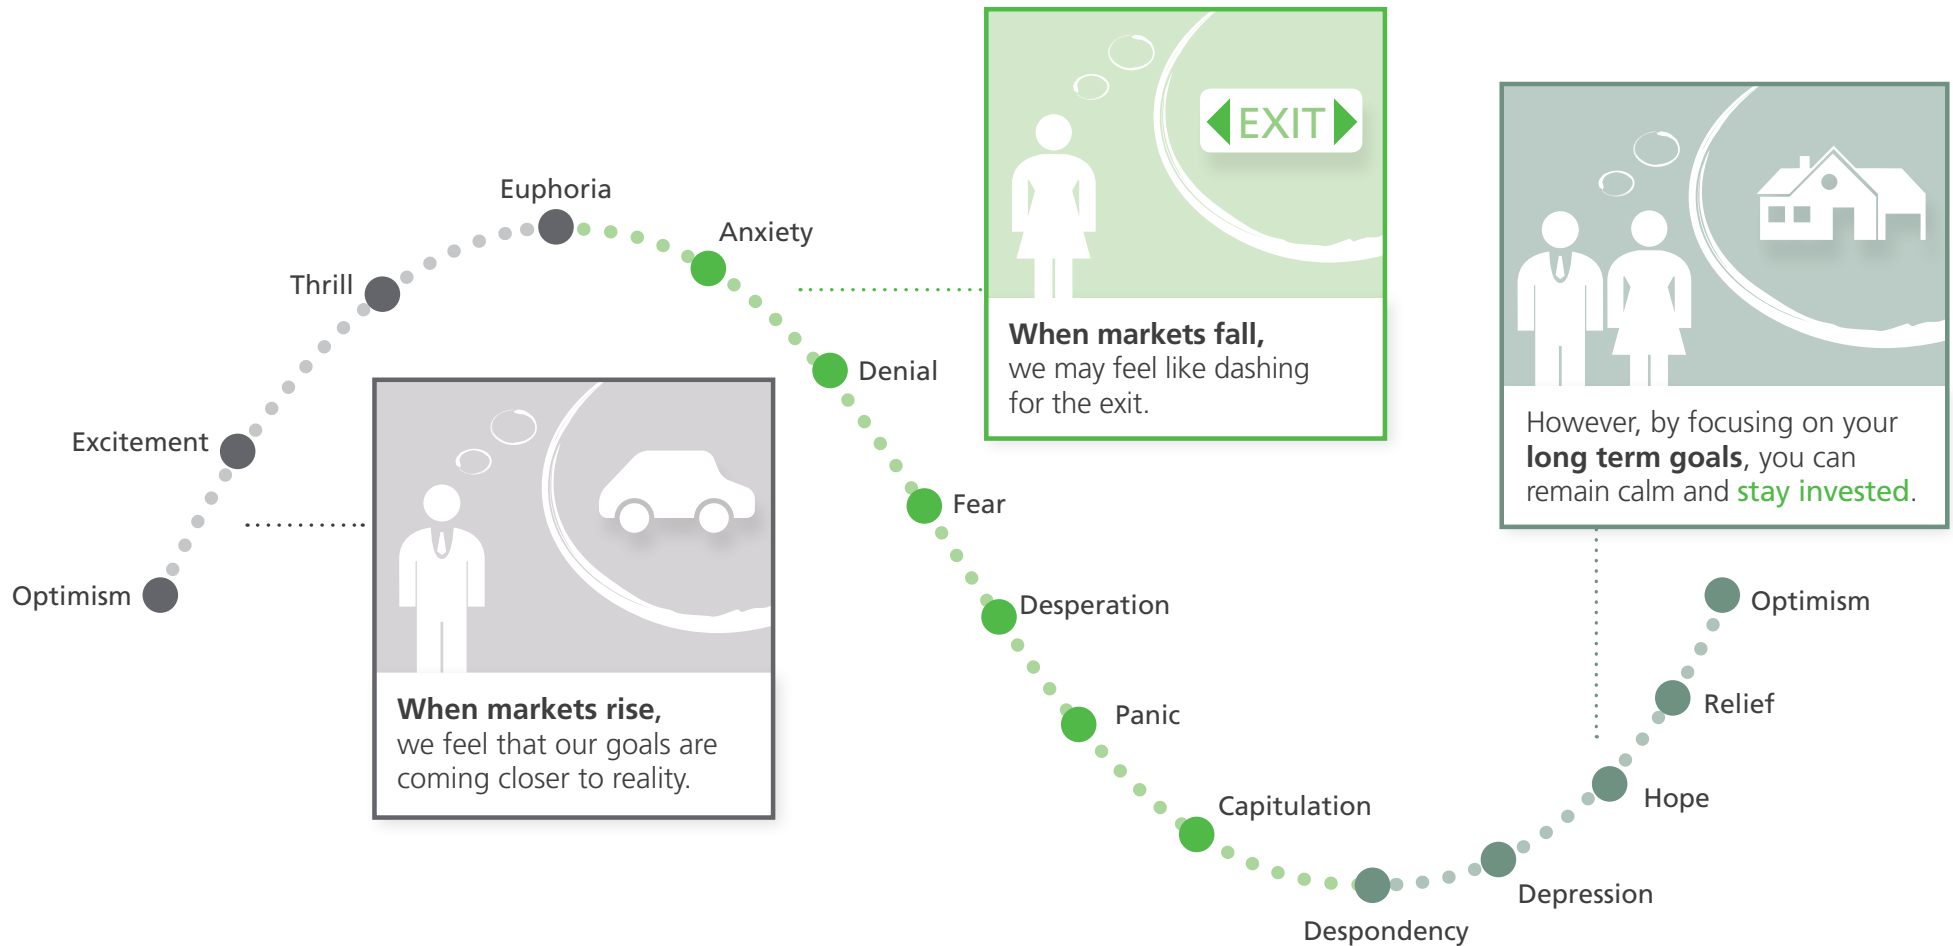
Optimism

Excitement

Thrill

Euphoria

Anxiety

Denial

Fear

Desperation

Panic

Capitulation

Despondency

Depression

Hope

Relief

Optimism

When markets rise, we feel that our goals are coming closer to reality.

EXIT

When markets fall, we may feel like dashing for the exit.

However, by focusing on your long term goals, you can remain calm and stay invested.